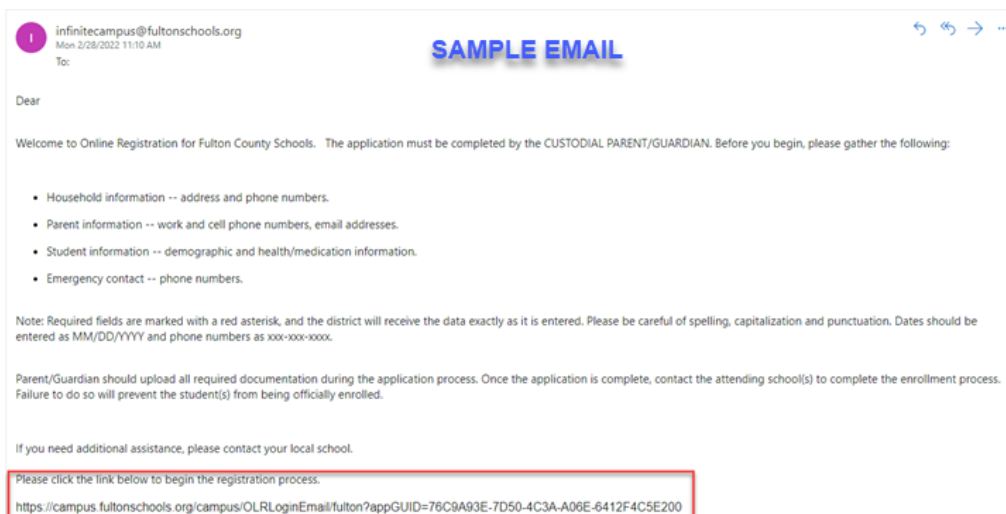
I

infinitecampus@fultonschools.org
Mon 2/28/2022 11:10 AM
To:

SAMPLE EMAIL

Dear

Welcome to Online Registration for Fulton County Schools. The application must be completed by the CUSTODIAL PARENT/GUARDIAN. Before you begin, please gather the following:

- Household information -- address and phone numbers.
- Parent information -- work and cell phone numbers, email addresses.
- Student information -- demographic and health/medication information.
- Emergency contact -- phone numbers.

Note: Required fields are marked with a red asterisk, and the district will receive the data exactly as it is entered. Please be careful of spelling, capitalization and punctuation. Dates should be entered as MM/DD/YYYY and phone numbers as xxx-xxx-xxxx.

Parent/Guardian should upload all required documentation during the application process. Once the application is complete, contact the attending school(s) to complete the enrollment process. Failure to do so will prevent the student(s) from being officially enrolled.

If you need additional assistance, please contact your local school.

Please click the link below to begin the registration process.

https://campus.fultonschools.org/campus/OLRLoginEmail/fulton?appGUID=76C9A93E-7D50-4C3A-A06E-6412F4C5E200